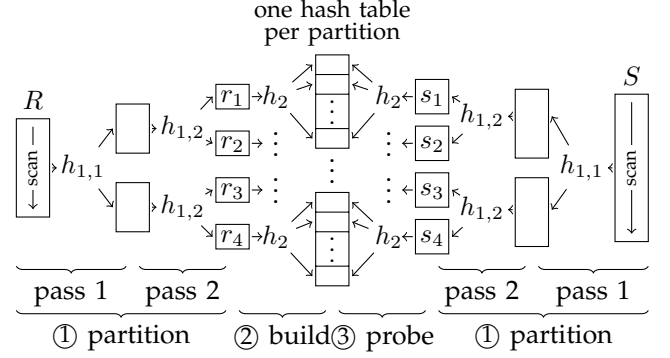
one hash table per partition

$R$

scan

$h_{1,1}$

$h_{1,2}$

$h_{1,2}$

$r_1$ $h_2$

$r_2$

$r_3$

$r_4$ $h_2$

$h_2$ $s_1$

$s_2$

$s_3$

$h_2$ $s_4$

$h_{1,2}$

$h_{1,2}$

$h_{1,1}$

$S$

scan

pass 1 pass 2 pass 2 pass 1

① partition ② build ③ probe ① partition